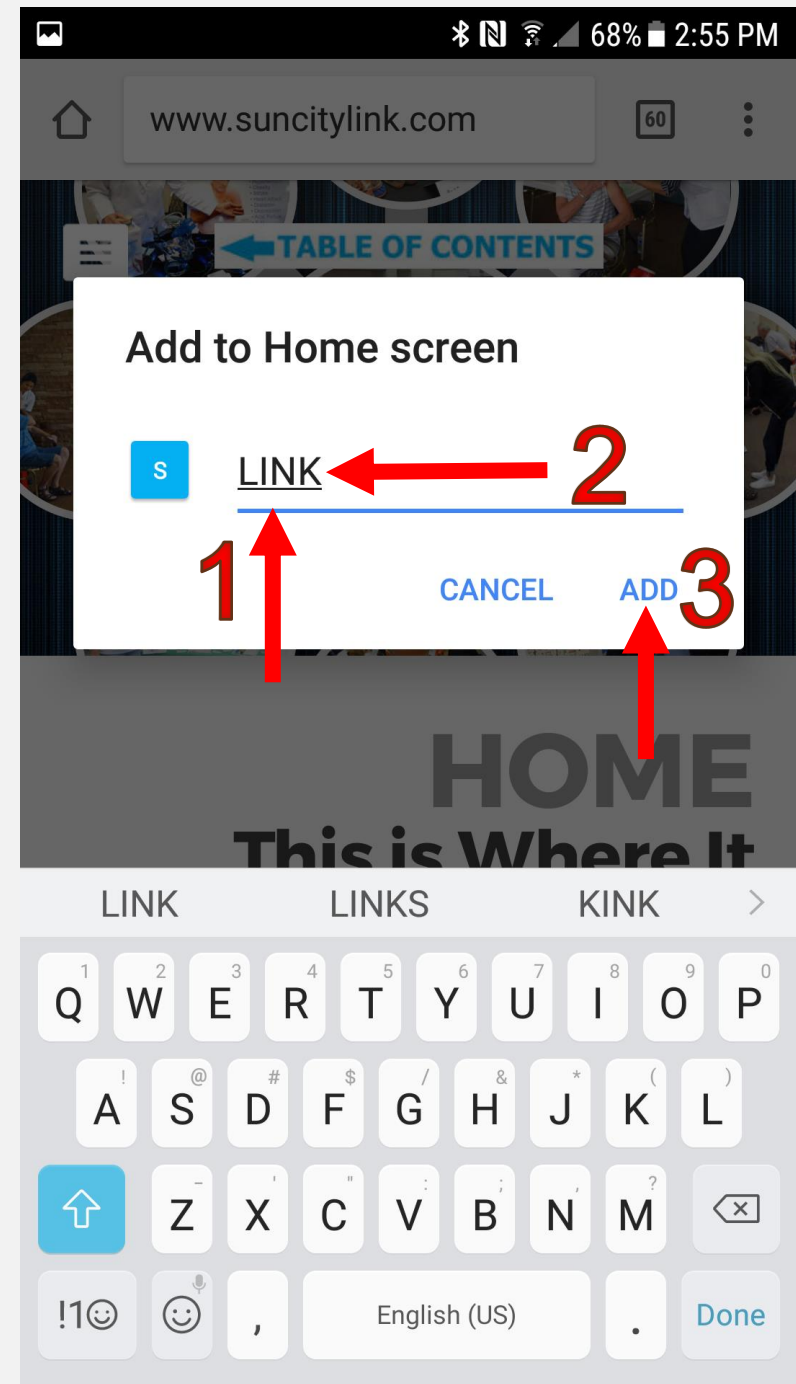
68% 2:55 PM

www.suncitylink.com

60

TABLE OF CONTENTS

Add to Home screen

S

LINK

2

1

CANCEL

ADD

3

HOME

This is Where It

LINK LINKS KINK

1 Q 2 W 3 E 4 R 5 T 6 Y 7 U 8 I 9 O 0 P

! A @ S # D $ F / G & H * J ( K ) L

- Z ' X " C : V ; B , N ? M

!1☺ ☺ , English (US) . Done